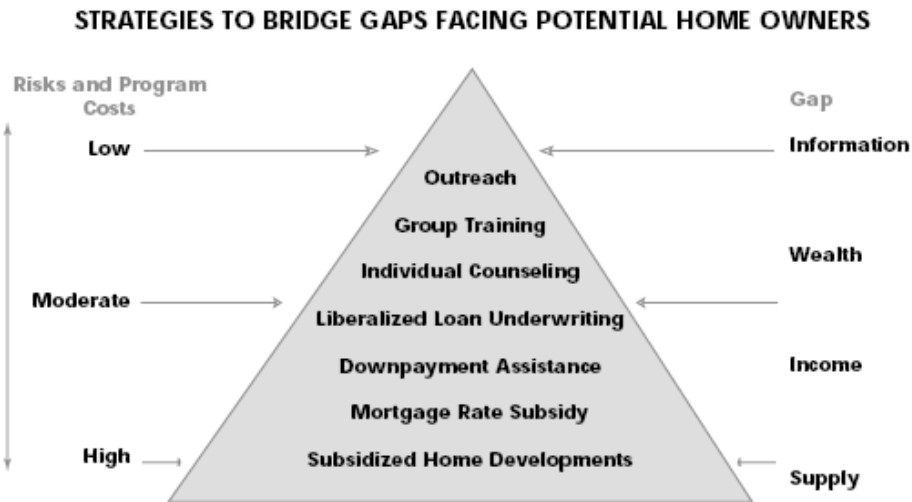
STRATEGIES TO BRIDGE GAPS FACING POTENTIAL HOME OWNERS

Risks and Program Costs

Gap

Low

Information

Outreach

Group Training

Individual Counseling

Wealth

Moderate

Liberalized Loan Underwriting

Downpayment Assistance

Income

Mortgage Rate Subsidy

High

Subsidized Home Developments

Supply